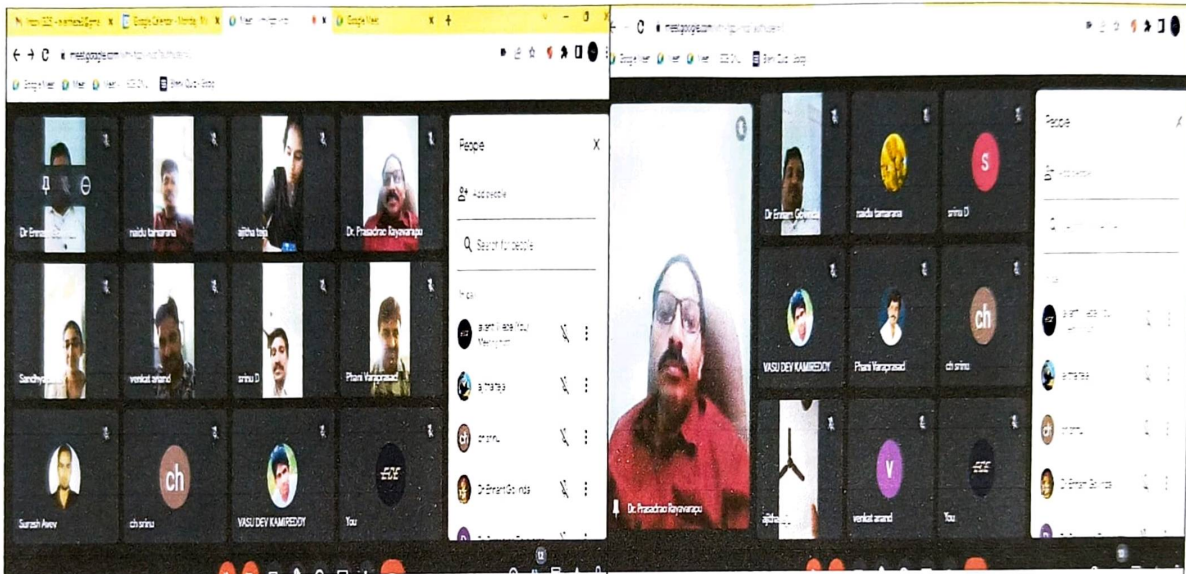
Google Calendar
Google Meet
meet.google.com
People
Add people
Search for people
Dr Emani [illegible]
naidu tamarana
ajitha teja
Dr. Prasadrao Rayavarapu
Sandhya
venkat anand
srinu D
Phani Varaprasad
Suresh Avov
ch srinu
VASU DEV KAMIREDDY
You
ch
ajitha teja
ch srinu
Dr Emani Govinda
Dr. Prasadrao Rayavarapu
People
Dr Emani Govinda
naidu tamarana
srinu D
s
VASU DEV KAMIREDDY
Phani Varaprasad
ch srinu
ch
ajitha teja
venkat anand
v
You
ch
Dr Emani Govinda